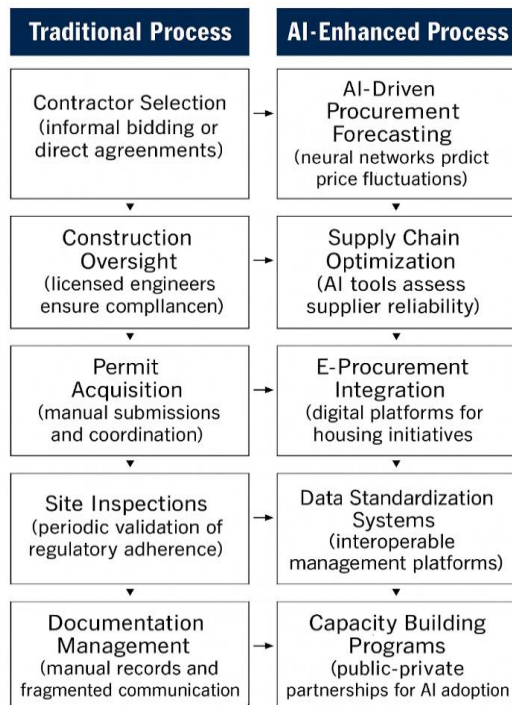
Traditional Process

AI-Enhanced Process

Contractor Selection (informal bidding or direct agreements)

AI-Driven Procurement Forecasting (neural networks prdict price fluctuations)

Construction Oversight (licensed engineers ensure compllancen)

Supply Chain Optimization (AI tools assess supplier reliability)

Permit Acquisition (manual submissions and coordination)

E-Procurement Integration (digital platforms for housing initiatives

Site Inspections (periodic validation of regulatory adherence)

Data Standardization Systems (interoperable management platforms)

Documentation Management (manual records and fragmented communication

Capacity Building Programs (public-private partnerships for AI adoption